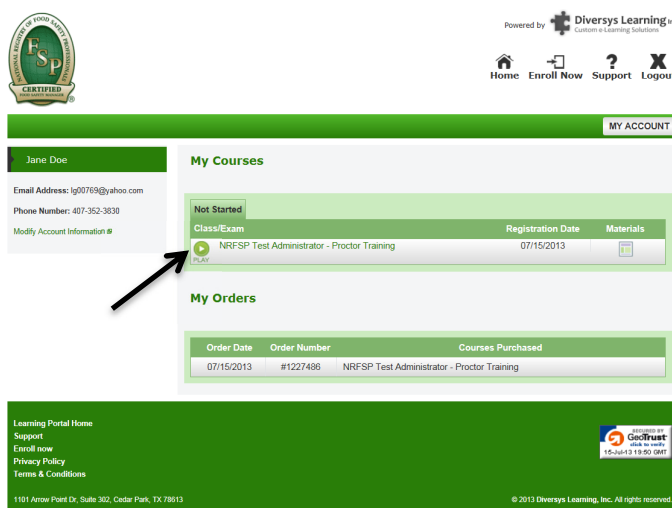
NATIONAL REGISTRY OF FOOD SAFETY PROFESSIONALS
FSP
CERTIFIED
FOOD SAFETY MANAGER
®

Powered by Diversys Learning
Custom e-Learning Solutions

Home Enroll Now Support Logou

MY ACCOUNT

Jane Doe

Email Address: lg00769@yahoo.com

Phone Number: 407-352-3830

Modify Account Information

My Courses

Not Started

| Class/Exam | Registration Date | Materials |
|---|---|---|
| PLAY NRFSP Test Administrator - Proctor Training | 07/15/2013 | |

My Orders

| Order Date | Order Number | Courses Purchased |
|---|---|---|
| 07/15/2013 | #1227486 | NRFSP Test Administrator - Proctor Training |

Learning Portal Home
Support
Enroll now
Privacy Policy
Terms & Conditions

SECURED BY GeoTrust click to verify 15-Jul-13 19:50 GMT

1101 Arrow Point Dr, Suite 302, Cedar Park, TX 78613

© 2013 Diversys Learning, Inc. All rights reserved.